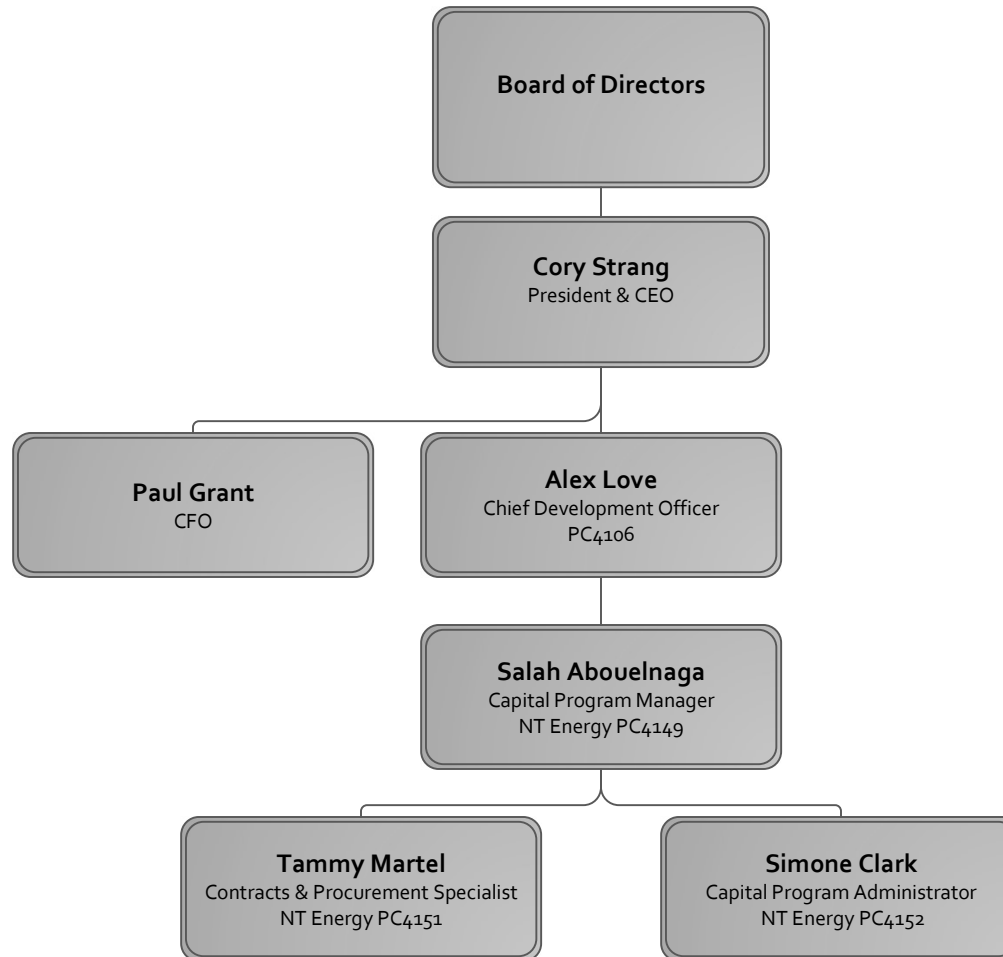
Board of Directors

Cory Strang
President & CEO

Paul Grant
CFO

Alex Love
Chief Development Officer
PC4106

Salah Abouelnaga
Capital Program Manager
NT Energy PC4149

Tammy Martel
Contracts & Procurement Specialist
NT Energy PC4151

Simone Clark
Capital Program Administrator
NT Energy PC4152